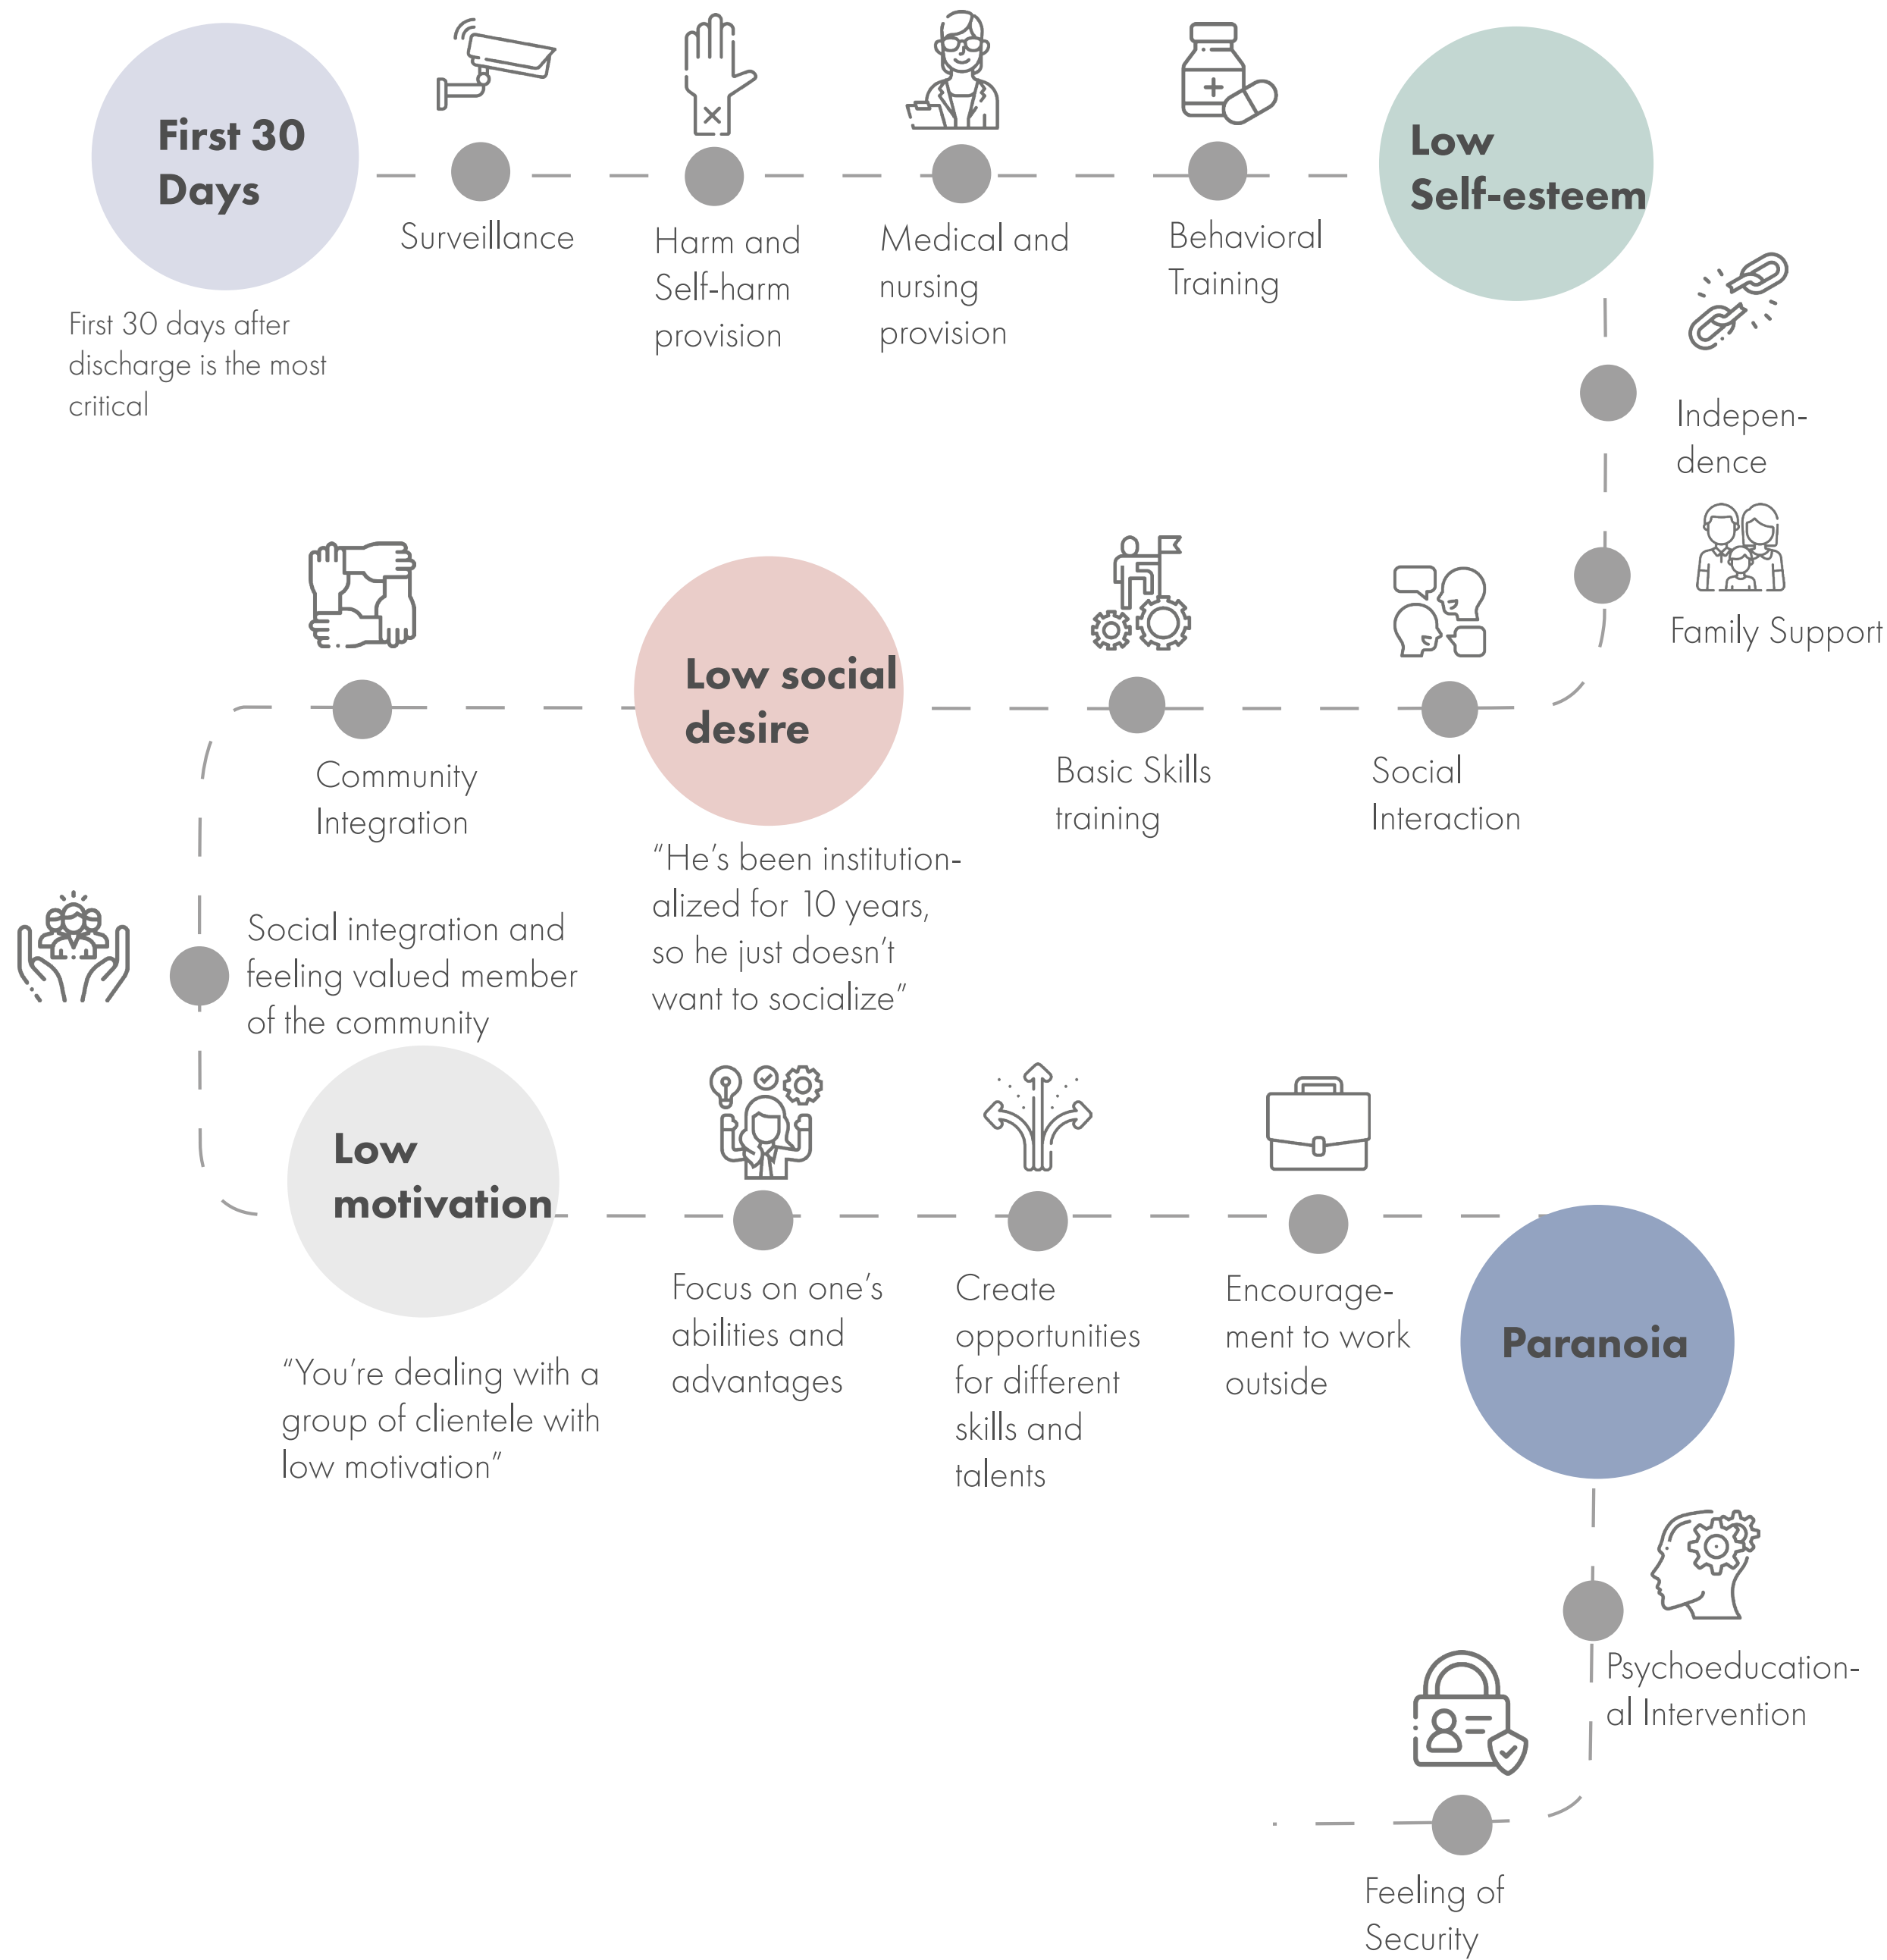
First 30 Days

First 30 days after discharge is the most critical

Surveillance

Harm and Self-harm provision

Medical and nursing provision

Behavioral Training

Low Self-esteem

Independence

Family Support

Social Interaction

Basic Skills training

Low social desire

"He's been institutionalized for 10 years, so he just doesn't want to socialize"

Community Integration

Social integration and feeling valued member of the community

Low motivation

"You're dealing with a group of clientele with low motivation"

Focus on one's abilities and advantages

Create opportunities for different skills and talents

Encouragement to work outside

Paranoia

Psychoeducational Intervention

Feeling of Security